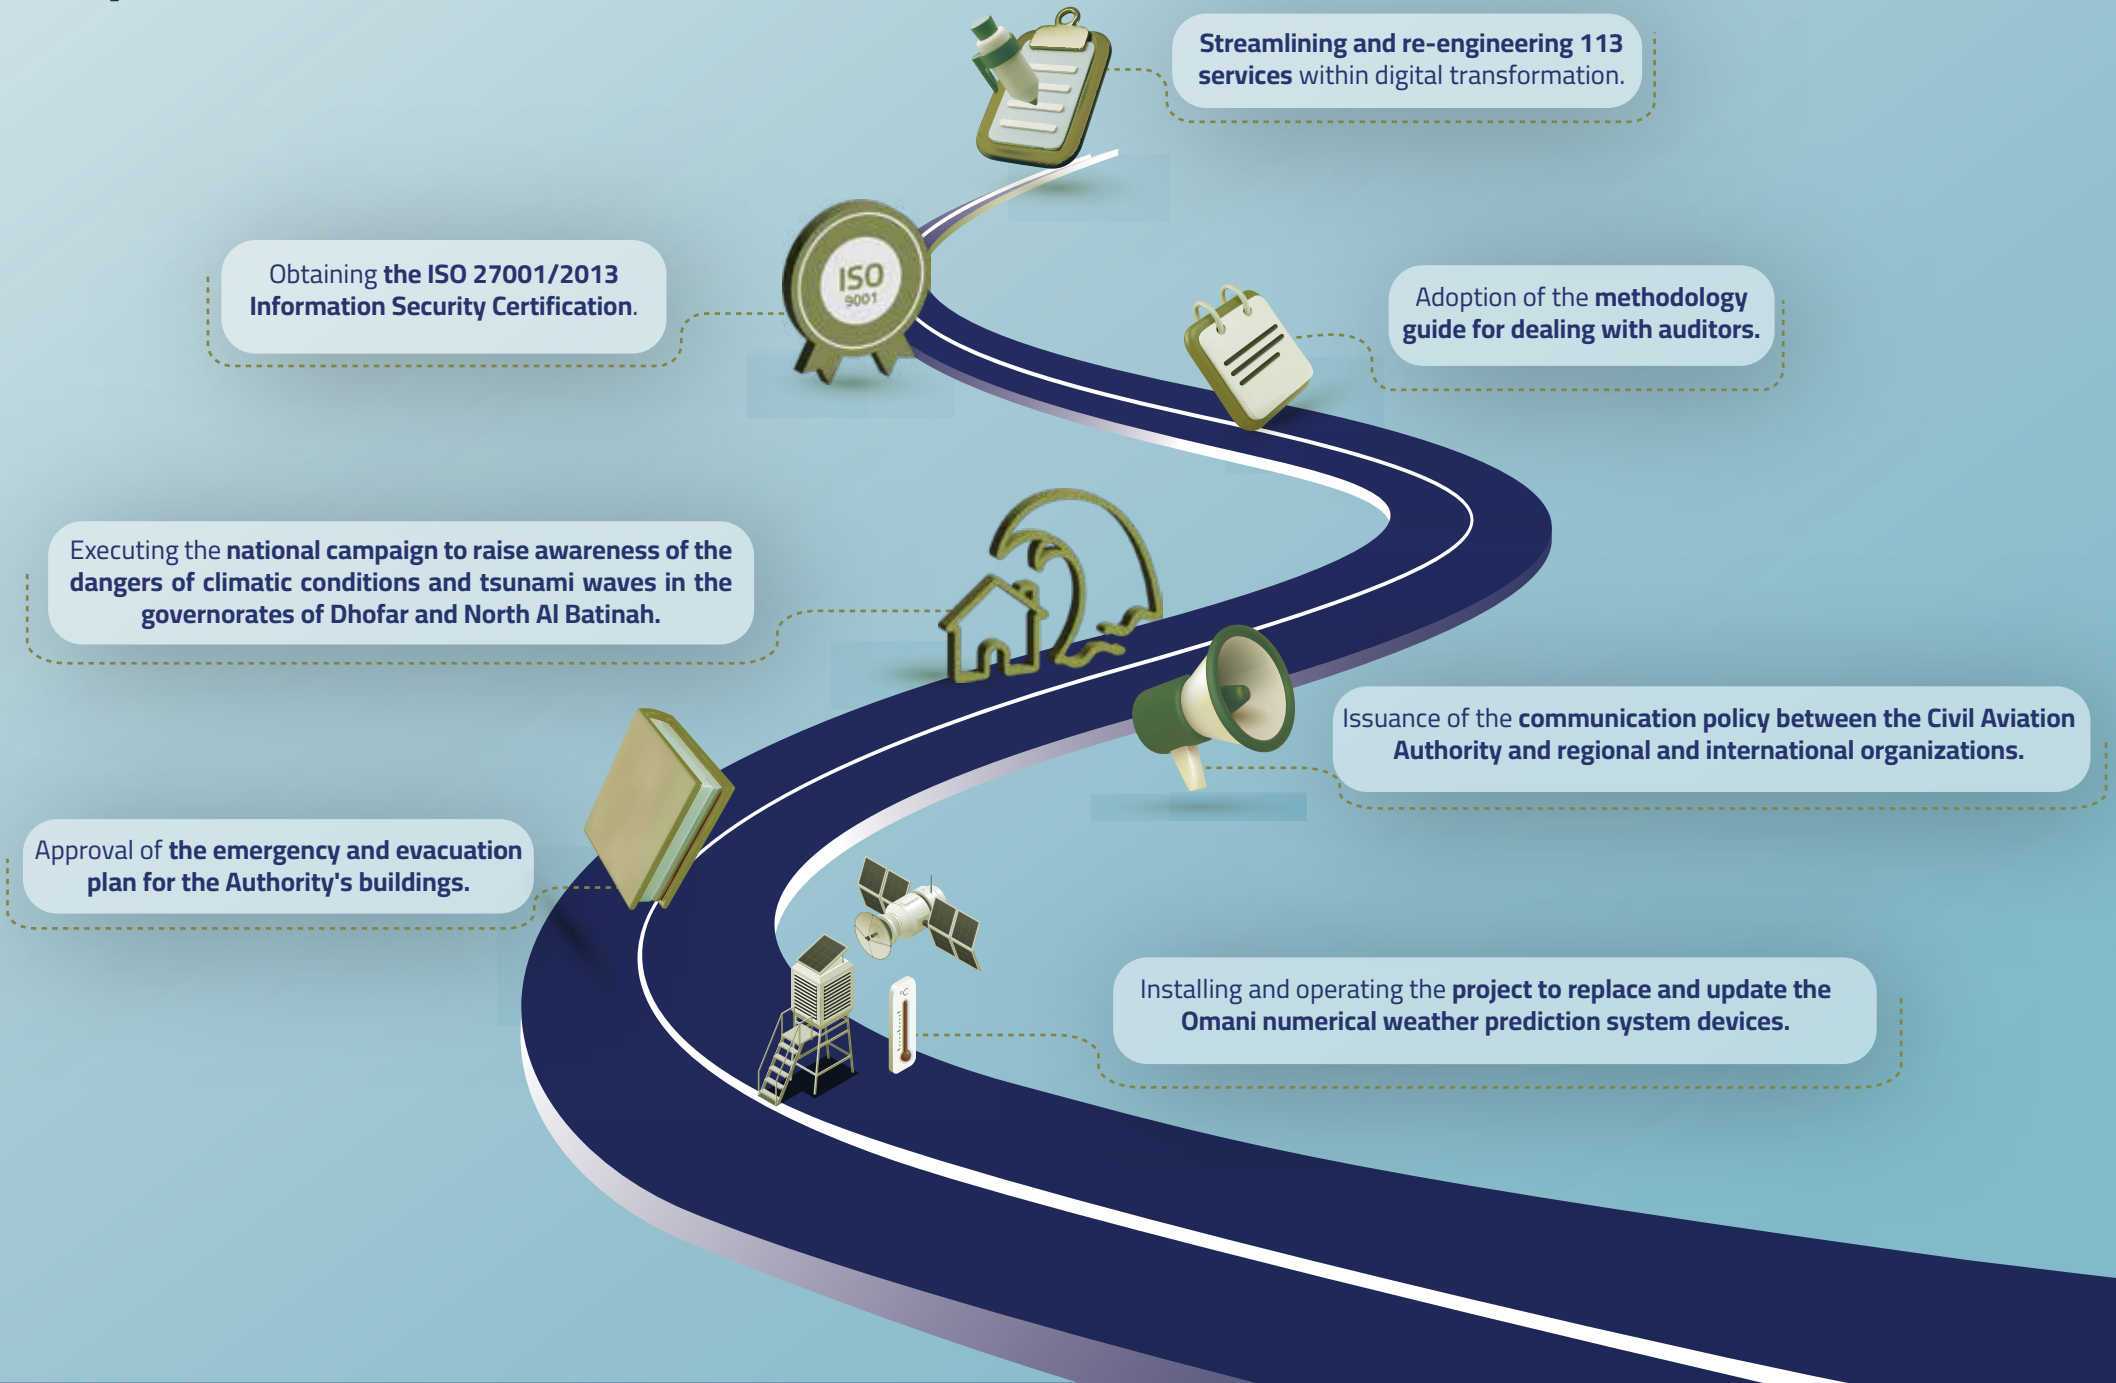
Streamlining and re-engineering 113 services within digital transformation.

ISO
9001

Obtaining the ISO 27001/2013 Information Security Certification.

Adoption of the methodology guide for dealing with auditors.

Executing the national campaign to raise awareness of the dangers of climatic conditions and tsunami waves in the governorates of Dhofar and North Al Batinah.

Issuance of the communication policy between the Civil Aviation Authority and regional and international organizations.

Approval of the emergency and evacuation plan for the Authority's buildings.

Installing and operating the project to replace and update the Omani numerical weather prediction system devices.